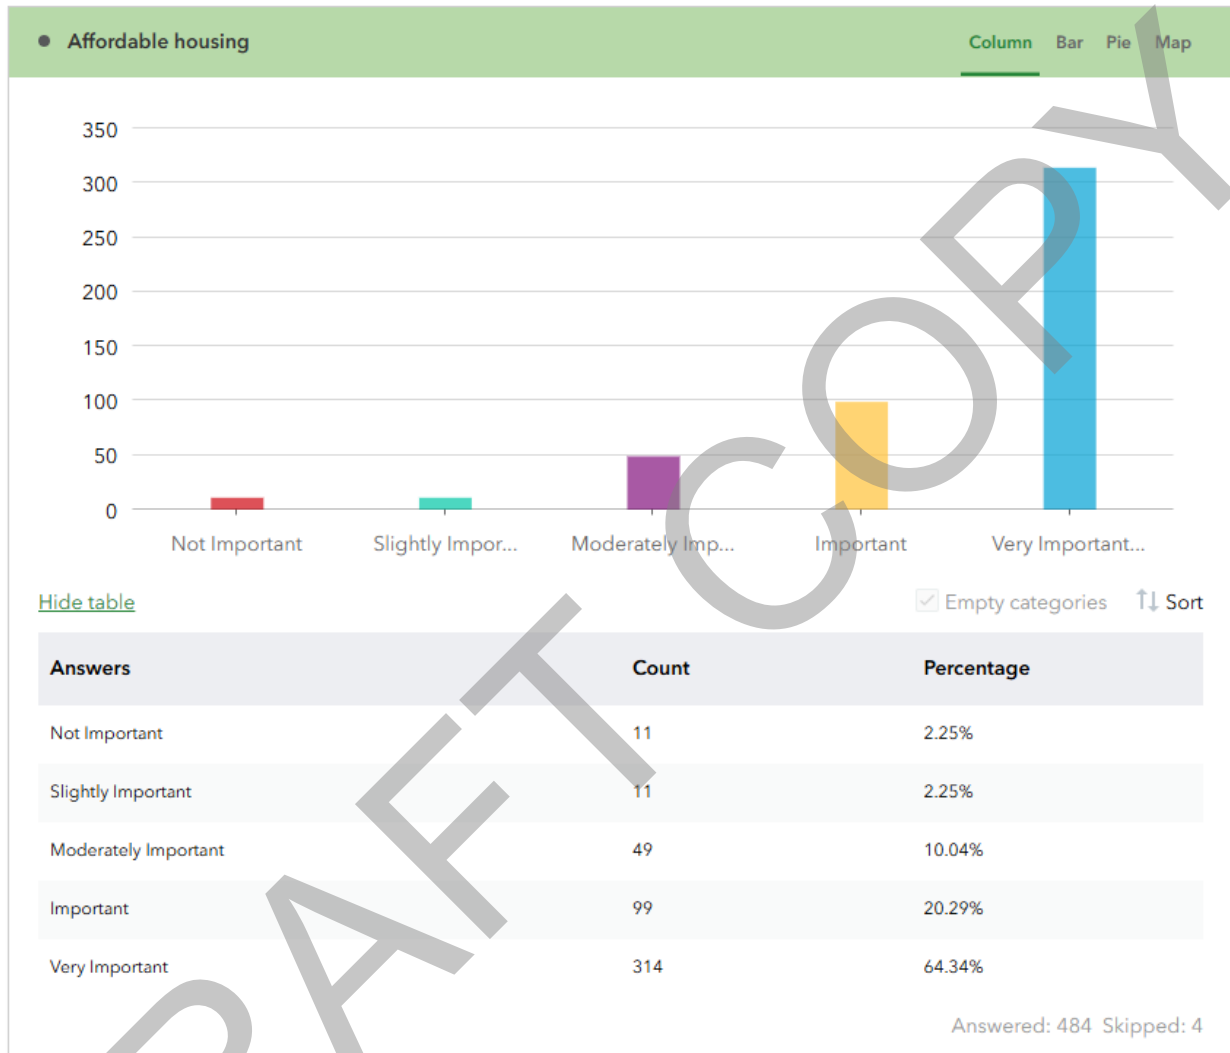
Affordable housing

Column Bar Pie Map

350
300
250
200
150
100
50
0

Not Important
Slightly Impor...
Moderately Imp...
Important
Very Important...

Hide table

Empty categories
Sort

| Answers | Count | Percentage |
|---|---|---|
| Not Important | 11 | 2.25% |
| Slightly Important | 11 | 2.25% |
| Moderately Important | 49 | 10.04% |
| Important | 99 | 20.29% |
| Very Important | 314 | 64.34% |

Answered: 484 Skipped: 4

DRAFT COPY